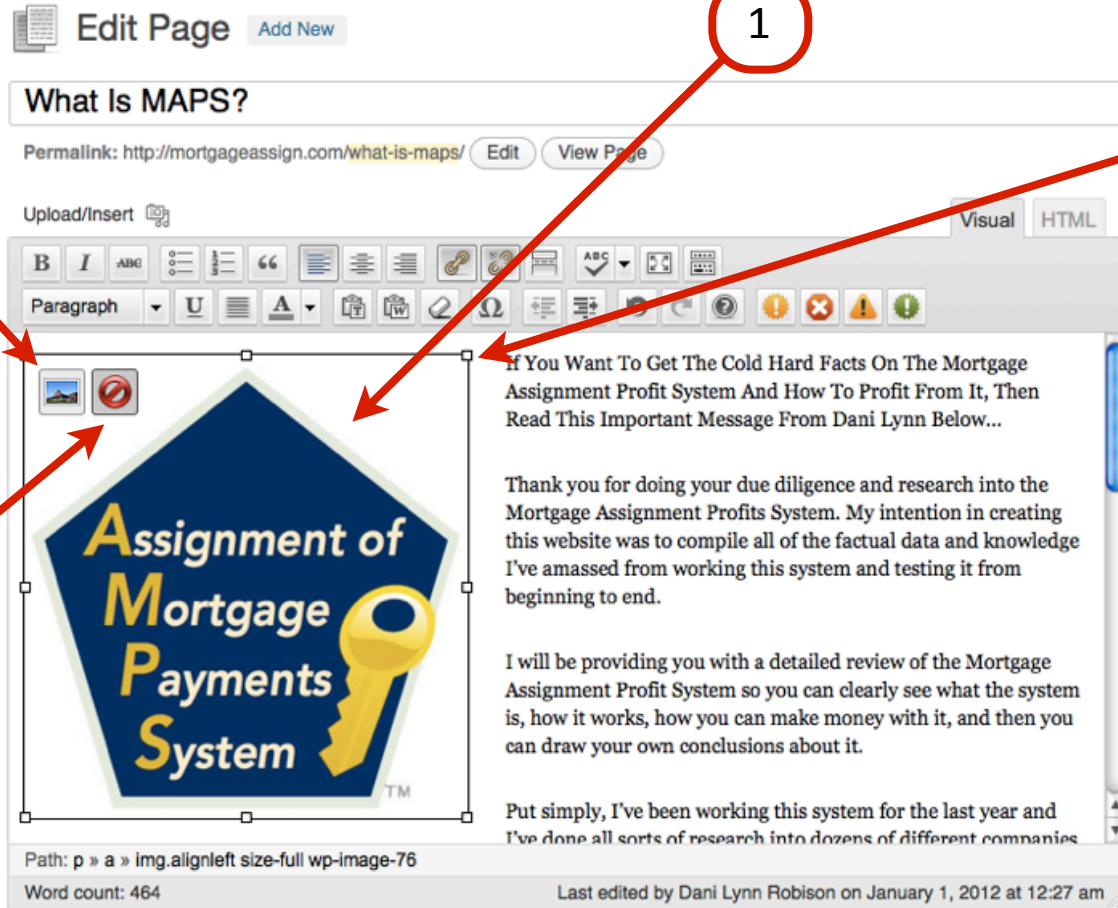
Edit Page Add New

1

What Is MAPS?

Permalink: http://mortgageassign.com/what-is-maps/ Edit View Page

Upload/Insert

Visual HTML

B I ABC

Paragraph U A Ω

Assignment of Mortgage Payments System ™

If You Want To Get The Cold Hard Facts On The Mortgage Assignment Profit System And How To Profit From It, Then Read This Important Message From Dani Lynn Below...

Thank you for doing your due diligence and research into the Mortgage Assignment Profits System. My intention in creating this website was to compile all of the factual data and knowledge I've amassed from working this system and testing it from beginning to end.

I will be providing you with a detailed review of the Mortgage Assignment Profit System so you can clearly see what the system is, how it works, how you can make money with it, and then you can draw your own conclusions about it.

Put simply, I've been working this system for the last year and I've done all sorts of research into dozens of different companies

Path: p » a » img.alignleft size-full wp-image-76

Word count: 464

Last edited by Dani Lynn Robison on January 1, 2012 at 12:27 am